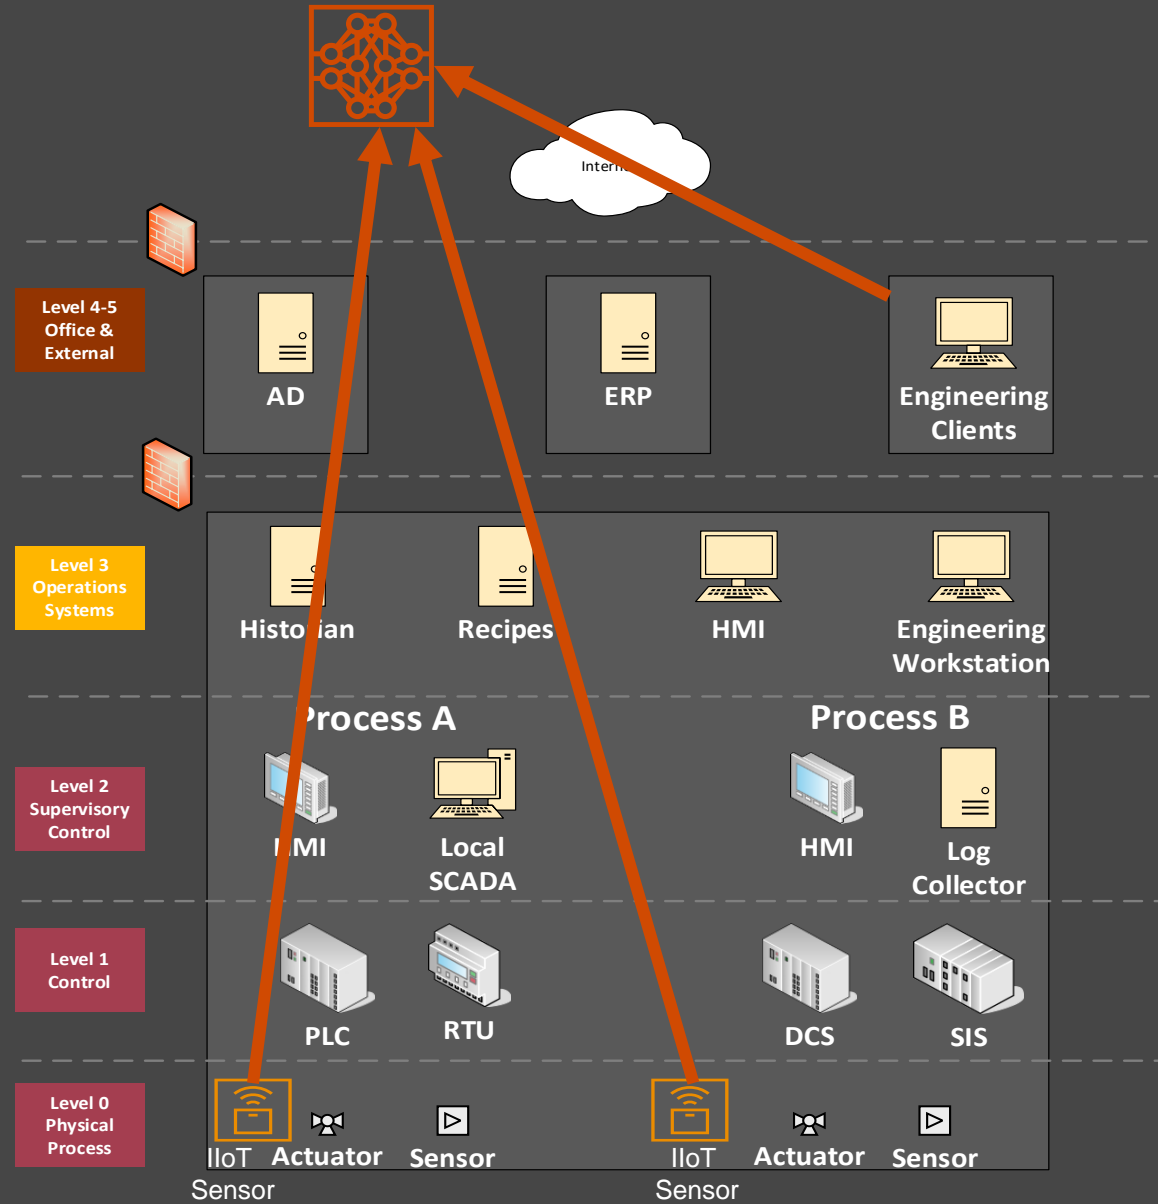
Intern

Level 4-5 Office & External

AD

ERP

Engineering Clients

Level 3 Operations Systems

Histo ian

Recipes

HMI

Engineering Workstation

rocess A

Process B

Level 2 Supervisory Control

MI

Local SCADA

HMI

Log Collector

Level 1 Control

PLC

RTU

DCS

SIS

Level 0 Physical Process

IIoT Sensor

Actuator

Sensor

IIoT Sensor

Actuator

Sensor